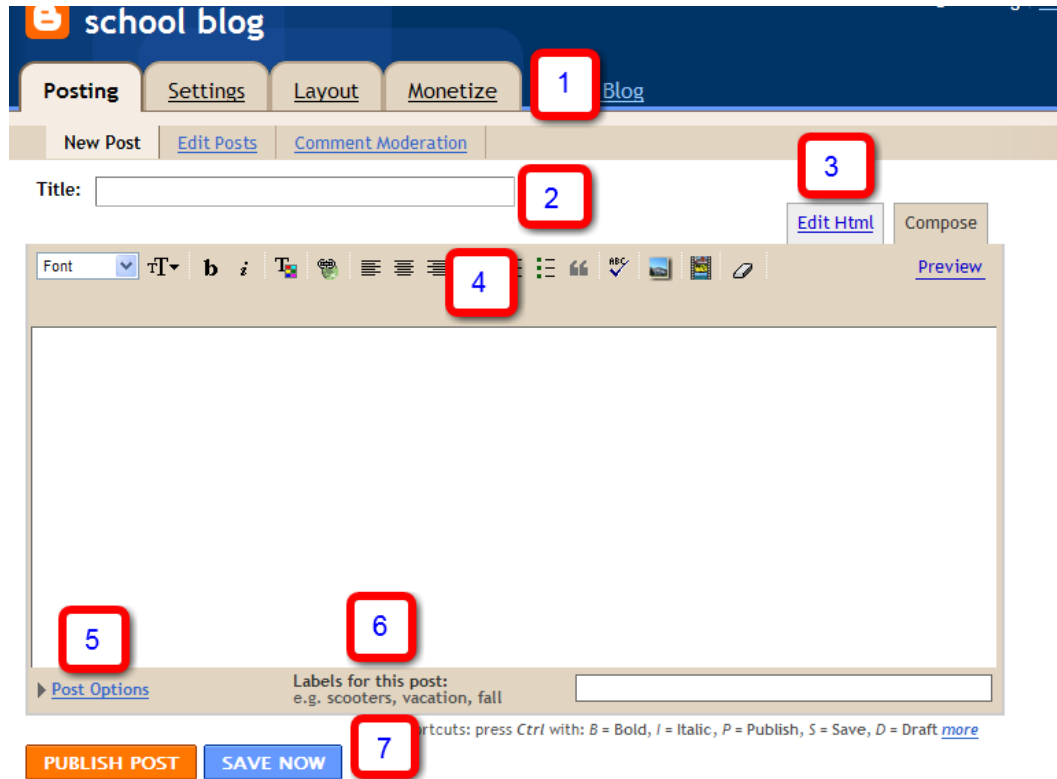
school blog

Posting Settings Layout Monetize 1 Blog

New Post Edit Posts Comment Moderation

3

Title: 2

Edit Html Compose

Font 4 Preview

5 6

Post Options

Labels for this post:
e.g. scooters, vacation, fall

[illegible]rtcuts: press *Ctrl* with: *B* = Bold, *I* = Italic, *P* = Publish, *S* = Save, *D* = Draft *more*

PUBLISH POST SAVE NOW 7